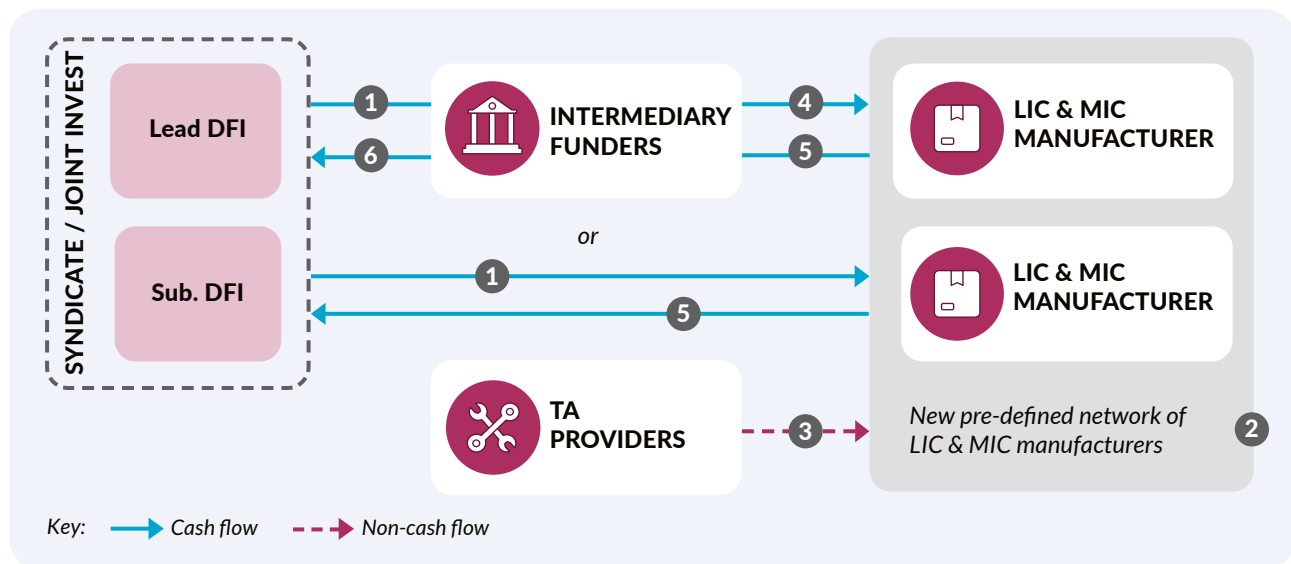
SYNDICATE / JOINT INVEST

Lead DFI

Sub. DFI

1

6

INTERMEDIARY FUNDERS

4

5

LIC & MIC MANUFACTURER

or

1

5

LIC & MIC MANUFACTURER

TA PROVIDERS

3

New pre-defined network of LIC & MIC manufacturers

2

Key: Cash flow Non-cash flow